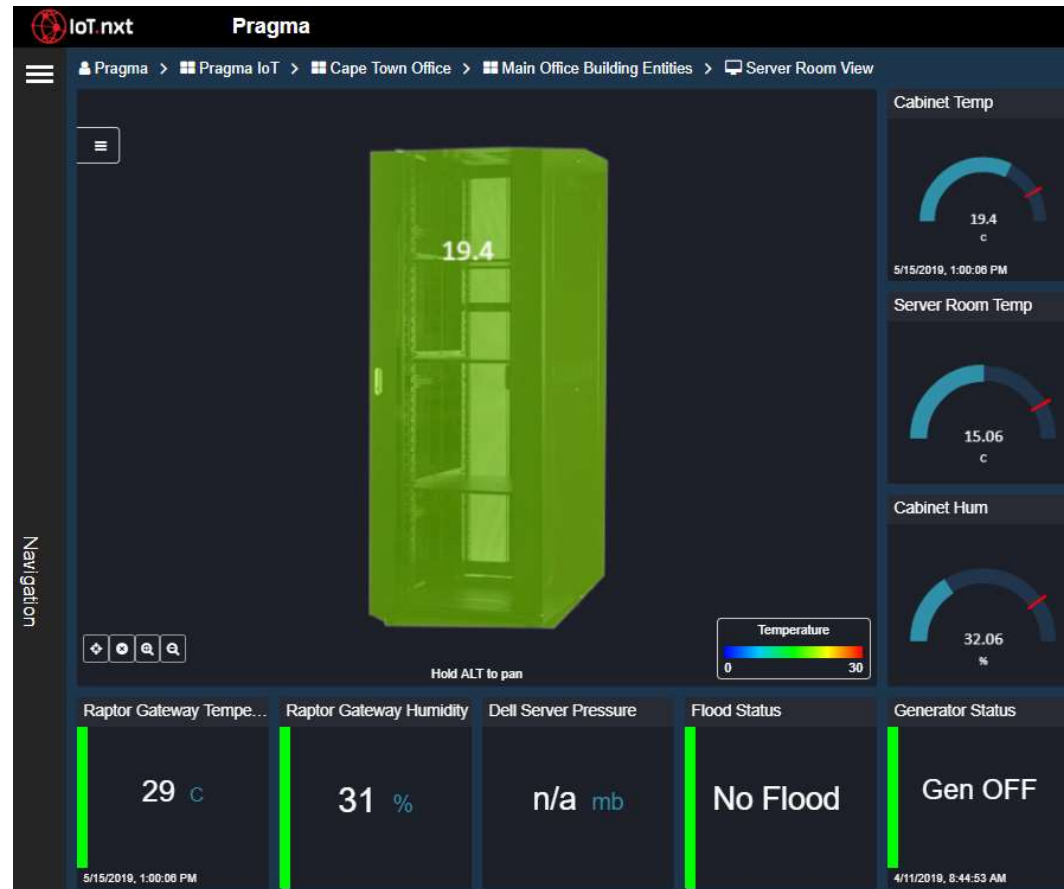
IoT.nxt Pragma

Pragma > Pragma IoT > Cape Town Office > Main Office Building Entities > Server Room View

Navigation

19.4

Hold ALT to pan

Temperature
0 30

Cabinet Temp
19.4
c
5/15/2019, 1:00:06 PM

Server Room Temp
15.06
c

Cabinet Hum
32.06
%

Raptor Gateway Tempe...
29 C
5/15/2019, 1:00:06 PM

Raptor Gateway Humidity
31 %

Dell Server Pressure
n/a mb

Flood Status
No Flood

Generator Status
Gen OFF
4/11/2019, 8:44:53 AM